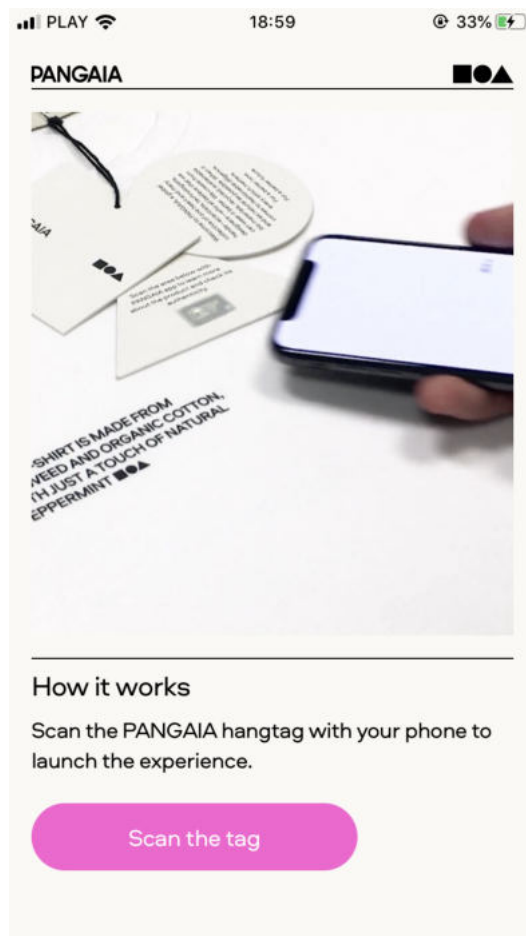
PLAY 18:59 33%

PANGAIA

AIA

Scan the area below with PANGAIA app to learn more about the product and check its authenticity.

SHIRT IS MADE FROM
WEED AND ORGANIC COTTON,
TH JUST A TOUCH OF NATURAL
EPPERMINT

How it works

Scan the PANGAIA hangtag with your phone to launch the experience.

Scan the tag